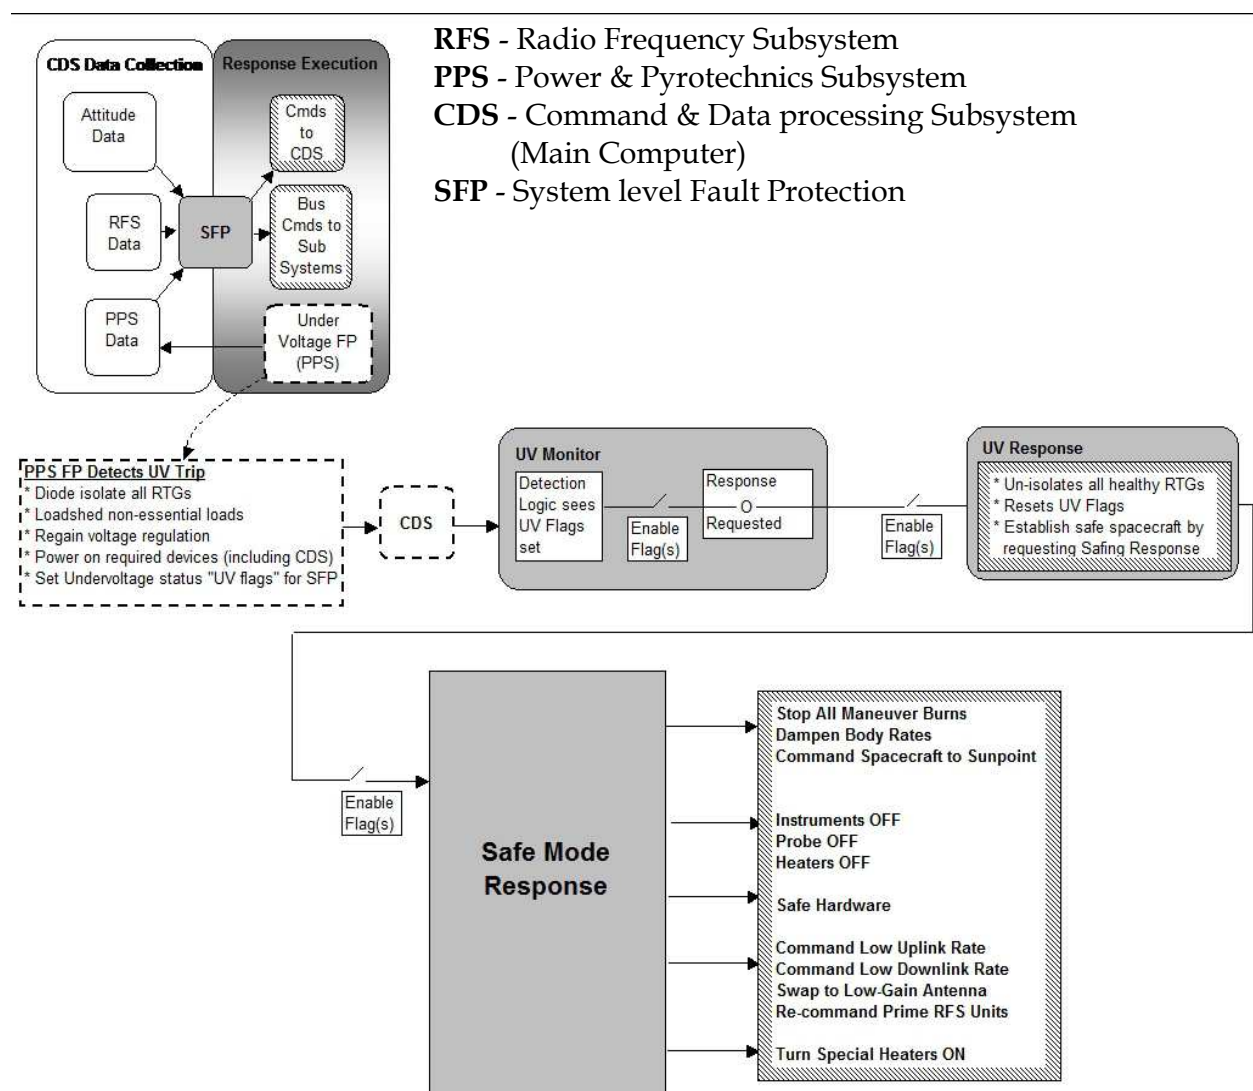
CDS Data Collection

Response Execution

Attitude Data

Cmds to CDS

RFS Data

SFP

Bus Cmds to Sub Systems

PPS Data

Under Voltage FP (PPS)

**RFS** - Radio Frequency Subsystem
**PPS** - Power & Pyrotechnics Subsystem
**CDS** - Command & Data processing Subsystem (Main Computer)
**SFP** - System level Fault Protection

PPS FP Detects UV Trip
* Diode isolate all RTGs
* Loadshed non-essential loads
* Regain voltage regulation
* Power on required devices (including CDS)
* Set Undervoltage status "UV flags" for SFP

CDS

UV Monitor

Detection Logic sees UV Flags set

Enable Flag(s)

Response Requested

Enable Flag(s)

UV Response
* Un-isolates all healthy RTGs
* Resets UV Flags
* Establish safe spacecraft by requesting Safing Response

Enable Flag(s)

Safe Mode Response

Stop All Maneuver Burns
Dampen Body Rates
Command Spacecraft to Sunpoint

Instruments OFF
Probe OFF
Heaters OFF

Safe Hardware

Command Low Uplink Rate
Command Low Downlink Rate
Swap to Low-Gain Antenna
Re-command Prime RFS Units

Turn Special Heaters ON